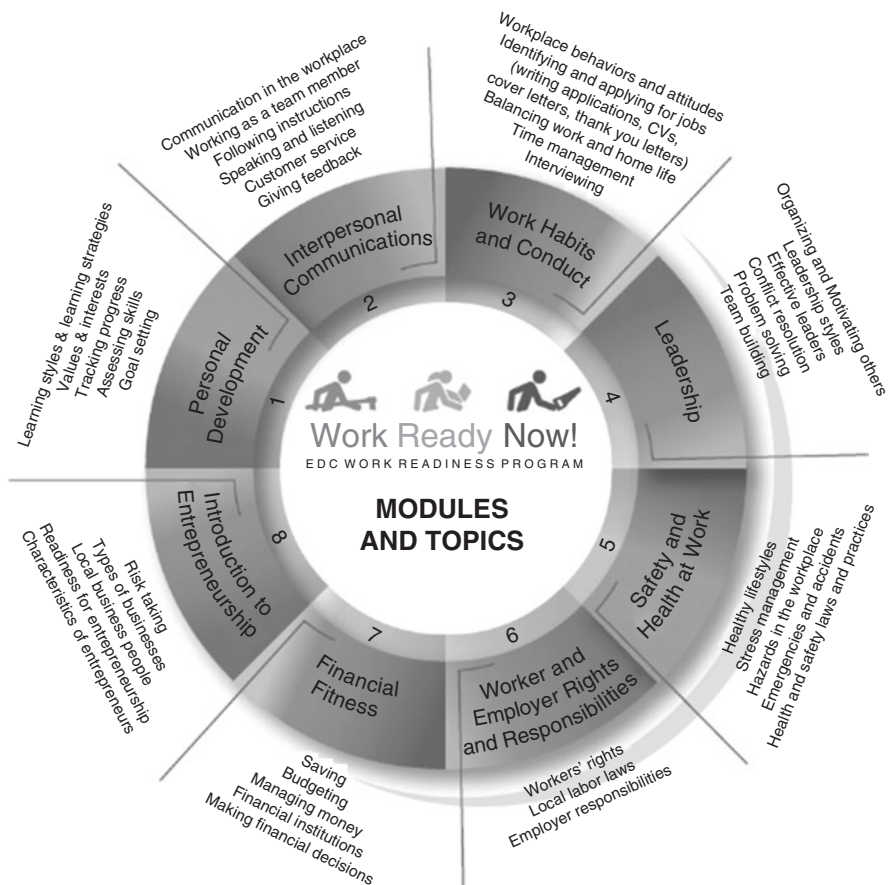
Work Ready Now!
EDC WORK READINESS PROGRAM

MODULES AND TOPICS

1
Personal Development
Learning styles & learning strategies
Values & interests
Tracking progress
Assessing skills
Goal setting

2
Interpersonal Communications
Communication in the workplace
Working as a team member
Following instructions
Speaking and listening
Customer service
Giving feedback

3
Work Habits and Conduct
Workplace behaviors and attitudes
Identifying and applying for jobs (writing applications, CVs, cover letters, thank you letters)
Balancing work and home life
Time management
Interviewing

4
Leadership
Organizing and Motivating others
Leadership styles
Effective leaders
Conflict resolution
Problem solving
Team building

5
Safety and Health at Work
Healthy lifestyles
Stress management
Hazards in the workplace
Emergencies and accidents
Health and safety laws and practices

6
Worker and Employer Rights and Responsibilities
Workers' rights
Local labor laws
Employer responsibilities

7
Financial Fitness
Saving
Budgeting
Managing money
Financial institutions
Making financial decisions

8
Introduction to Entrepreneurship
Risk taking
Types of businesses
Local business people
Readiness for entrepreneurship
Characteristics of entrepreneurs